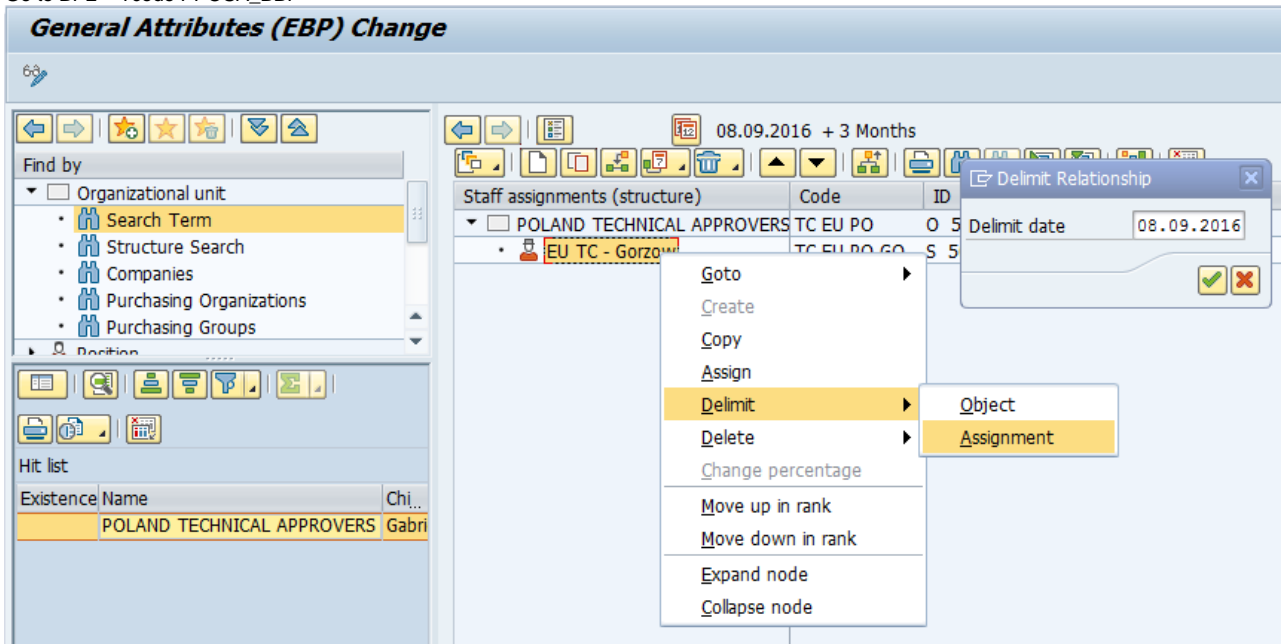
General Attributes (EBP) Change

Find by
Organizational unit
Search Term
Structure Search
Companies
Purchasing Organizations
Purchasing Groups
Position

Hit list

| Existence | Name | Chi... |
|---|---|---|
| | POLAND TECHNICAL APPROVERS | Gabri |

08.09.2016 + 3 Months

| Staff assignments (structure) | Code | ID |
|---|---|---|
| POLAND TECHNICAL APPROVERS | TC EU PO | O 5 |
| EU TC - Gorzow | TC EU PO GO | S 5 |

Goto
Create
Copy
Assign
Delimit
Delete
Change percentage
Move up in rank
Move down in rank
Expand node
Collapse node

Object
Assignment

Delimit Relationship
Delimit date 08.09.2016